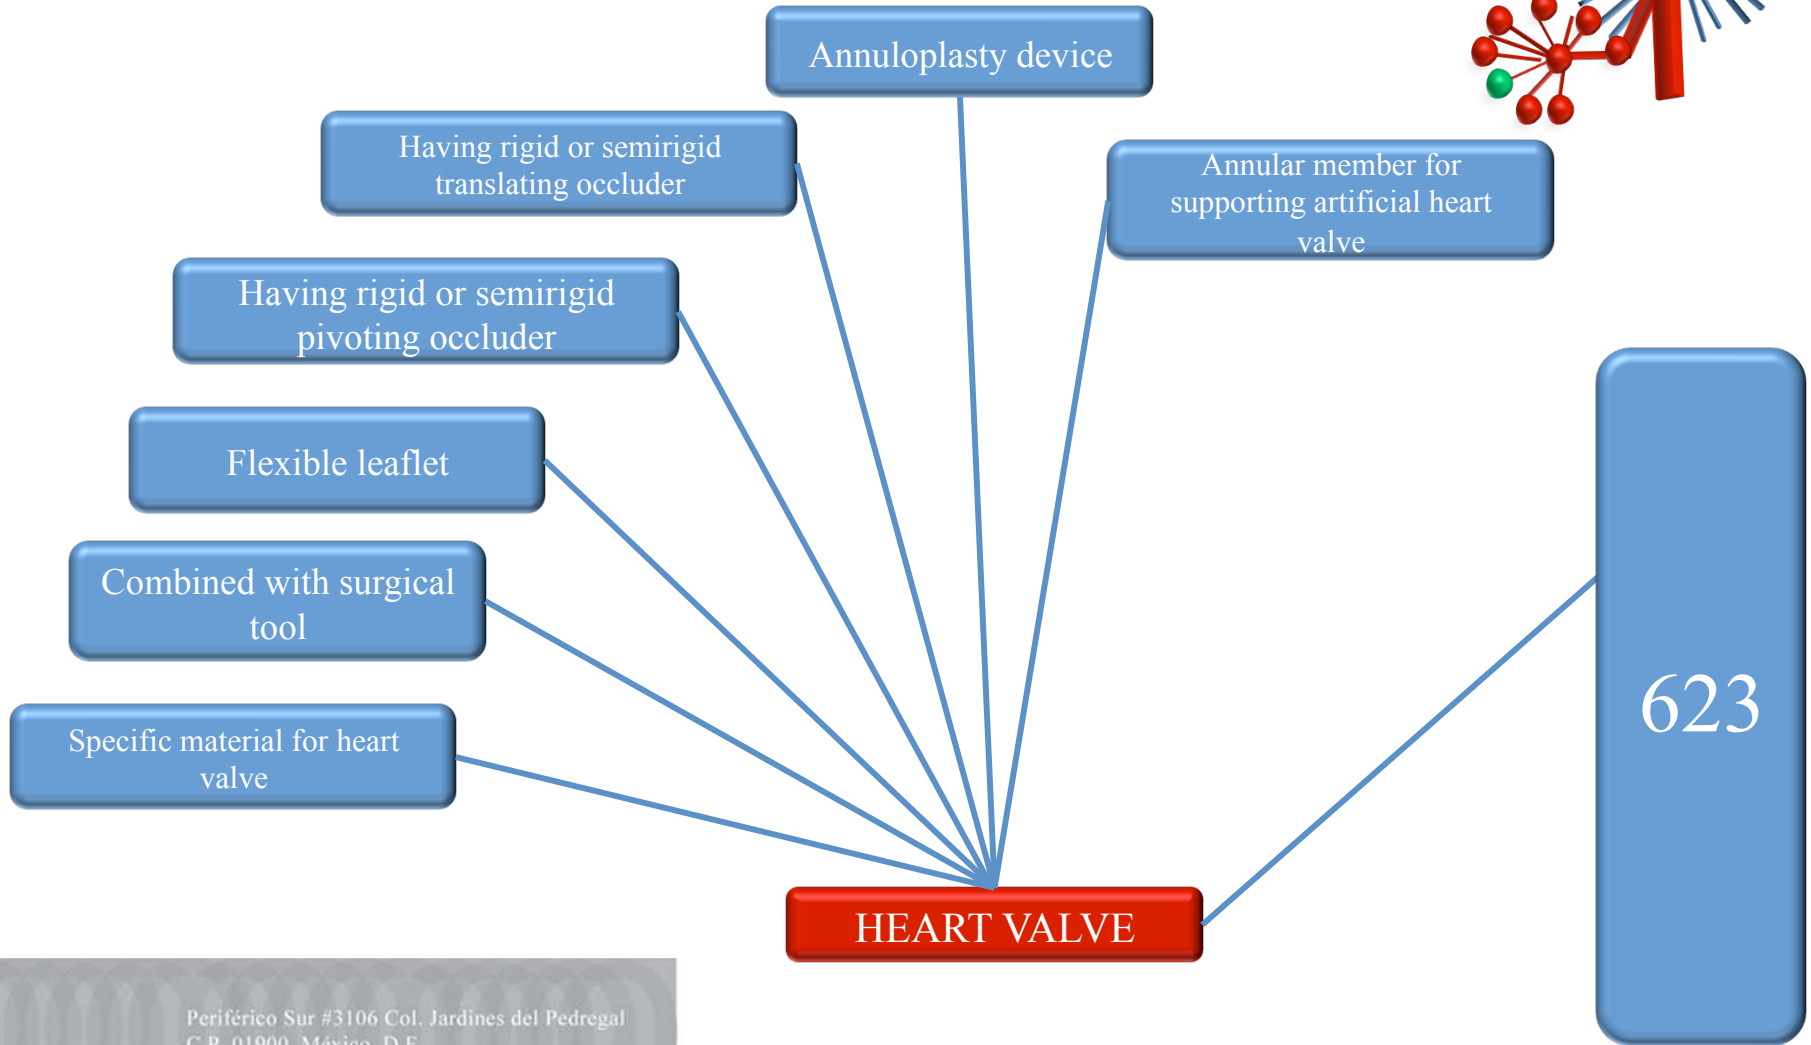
Annuloplasty device

Having rigid or semirigid translating occluder

Annular member for supporting artificial heart valve

Having rigid or semirigid pivoting occluder

Flexible leaflet

Combined with surgical tool

Specific material for heart valve

623

HEART VALVE

Periférico Sur #3106 Col. Jardines del Pedregal
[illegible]